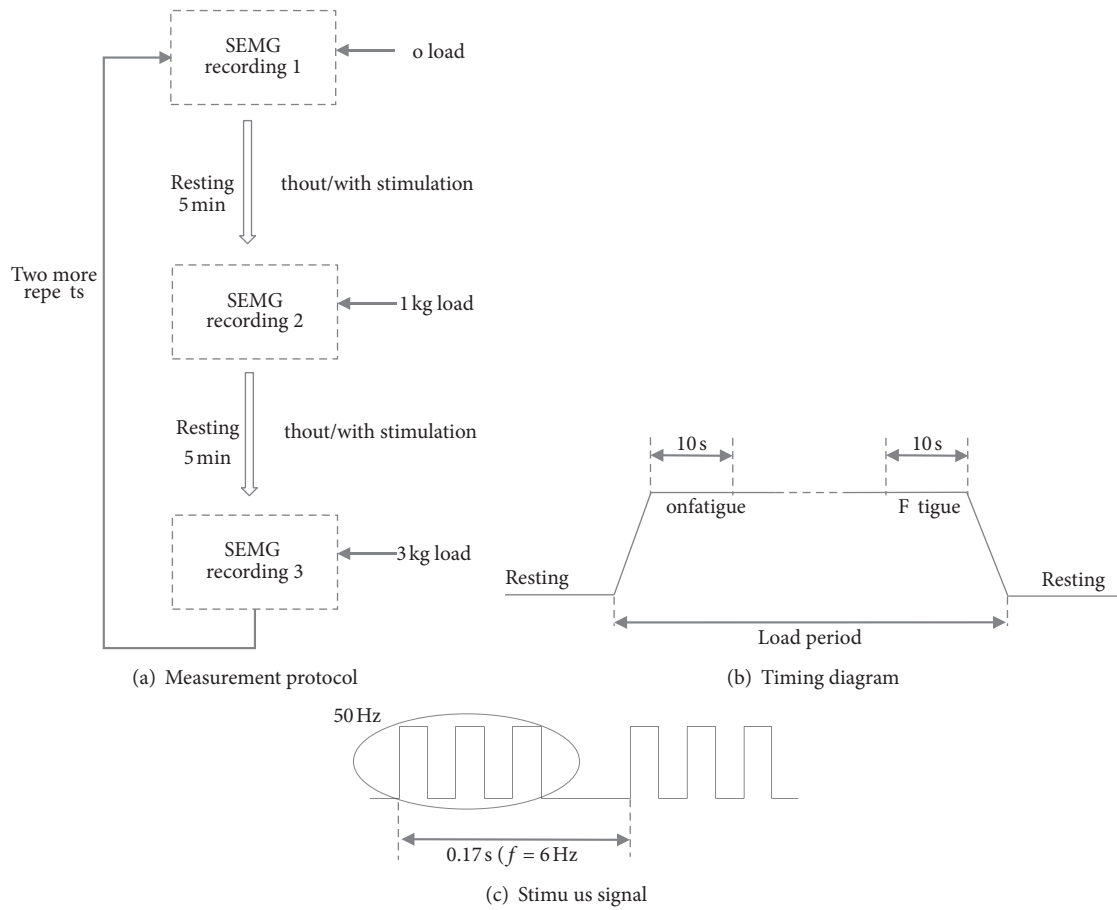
SEMG recording 1

o load

Resting 5 min

thout/with stimulation

Two more repe ts

SEMG recording 2

1 kg load

Resting 5 min

thout/with stimulation

SEMG recording 3

3 kg load

(a) Measurement protocol

10 s

10 s

onfatigue

F tigue

Resting

Resting

Load period

(b) Timing diagram

50 Hz

0.17 s ( $f = 6$ Hz

(c) Stimu us signal